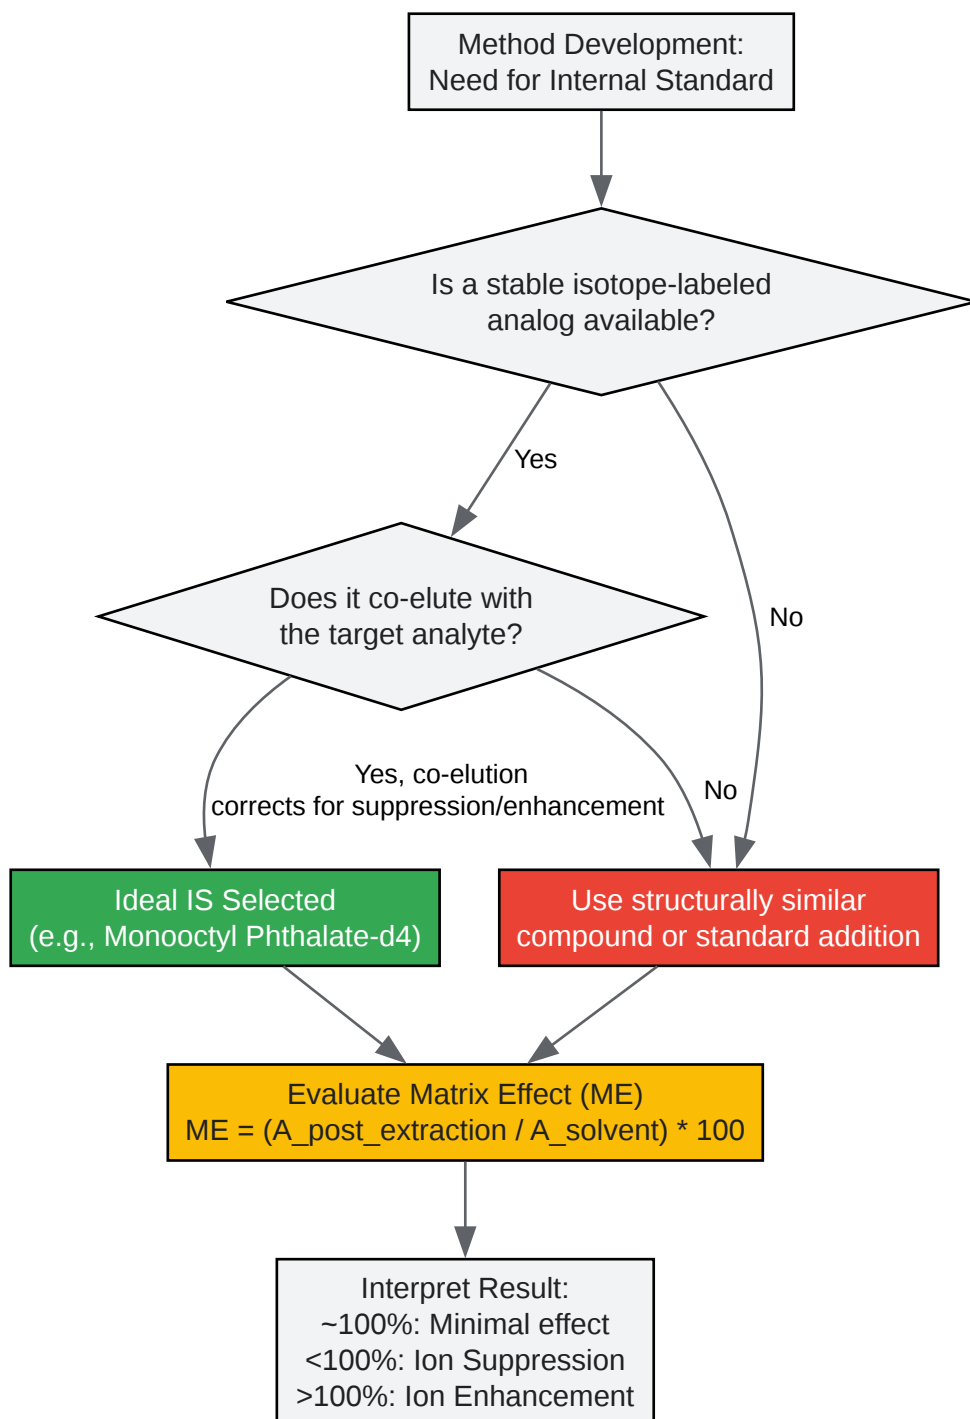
Method Development:
Need for Internal Standard

Is a stable isotope-labeled analog available?

Yes

No

Does it co-elute with the target analyte?

Yes, co-elution corrects for suppression/enhancement

No

Ideal IS Selected
(e.g., Monooctyl Phthalate-d4)

Use structurally similar compound or standard addition

Evaluate Matrix Effect (ME)
ME = (A_post_extraction / A_solvent) * 100

Interpret Result:
~100%: Minimal effect
<100%: Ion Suppression
>100%: Ion Enhancement